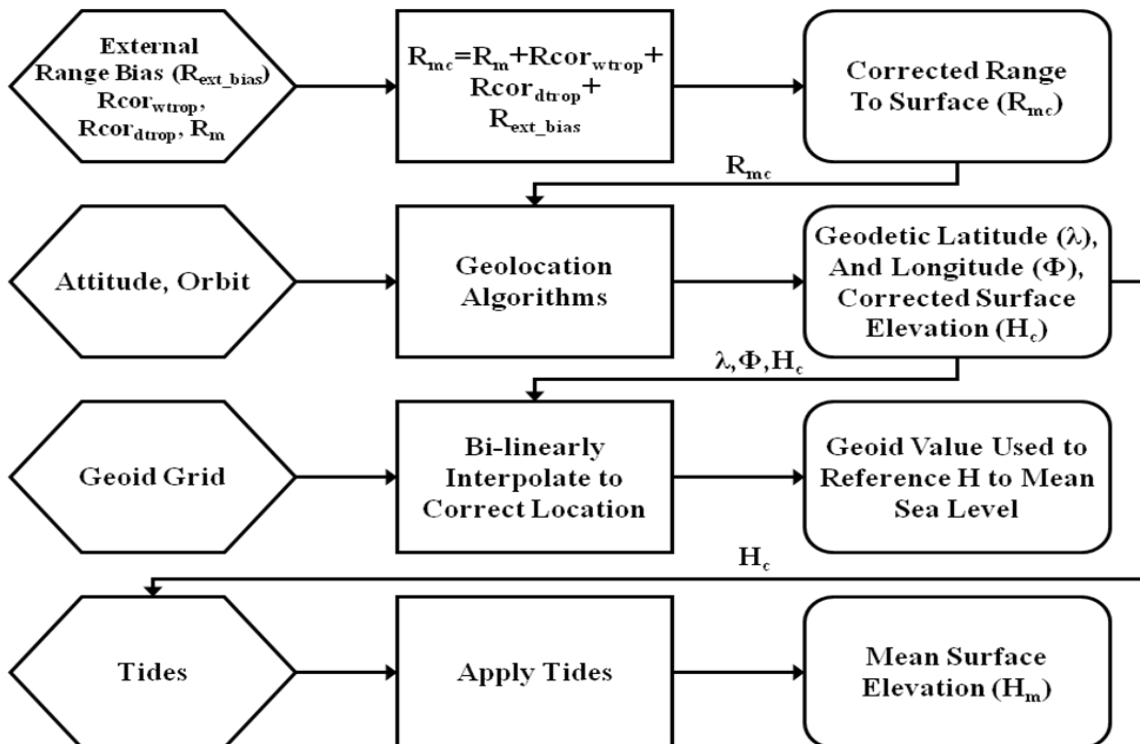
External Range Bias ($R_{ext\_bias}$) $Rcor_{wtrop}$, $Rcor_{dtrop}$, $R_m$

$R_{mc}=R_m+Rcor_{wtrop}+Rcor_{dtrop}+R_{ext\_bias}$

Corrected Range To Surface ($R_{mc}$)

$R_{mc}$

Attitude, Orbit

Geolocation Algorithms

Geodetic Latitude ($\lambda$), And Longitude ($\Phi$), Corrected Surface Elevation ($H_c$)

$\lambda, \Phi, H_c$

Geoid Grid

Bi-linearly Interpolate to Correct Location

Geoid Value Used to Reference H to Mean Sea Level

$H_c$

Tides

Apply Tides

Mean Surface Elevation ($H_m$)